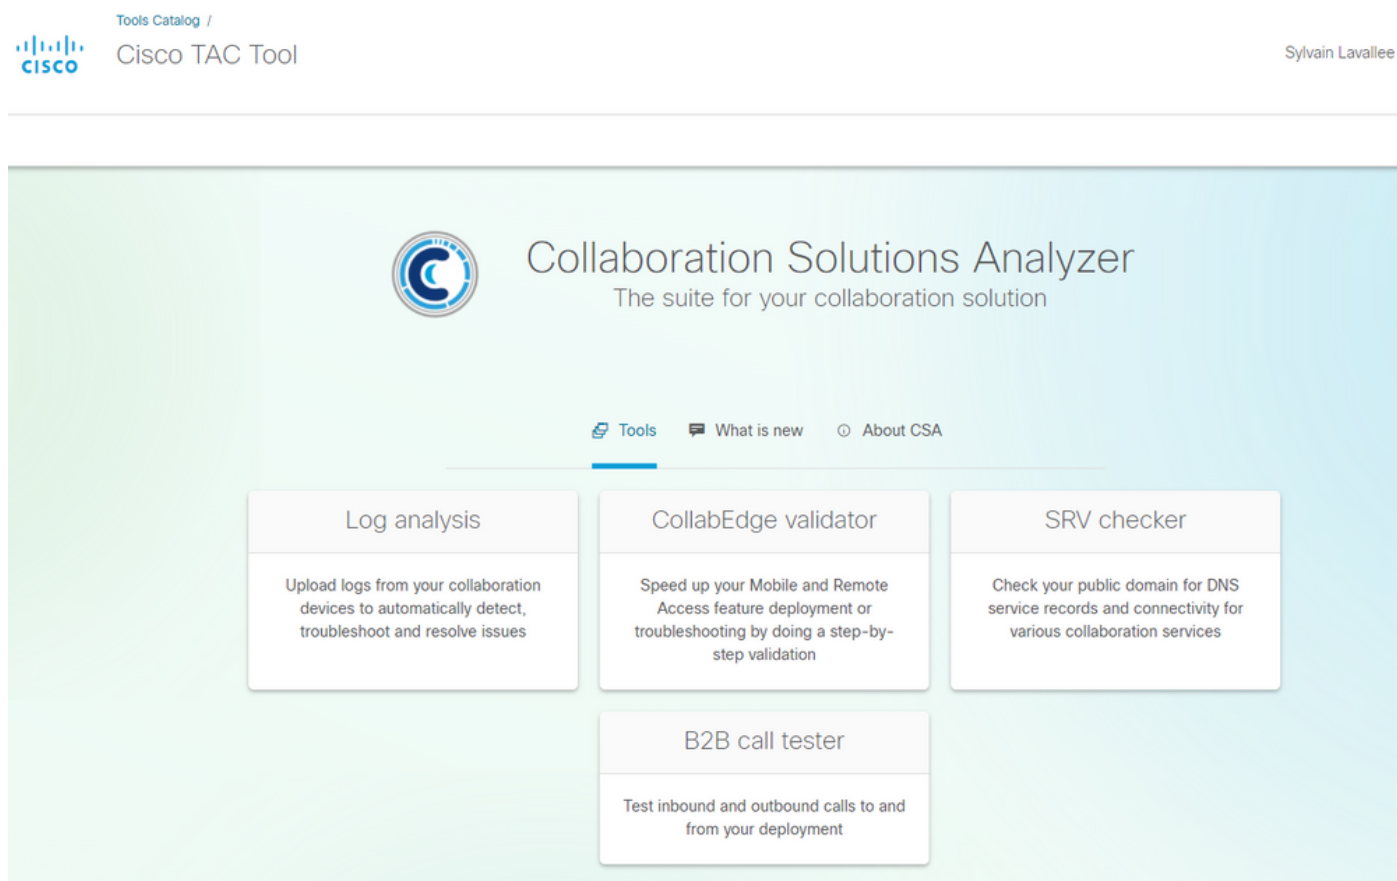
cisco

Tools Catalog /

Cisco TAC Tool

Sylvain Lavallee

Collaboration Solutions Analyzer
The suite for your collaboration solution

Tools What is new About CSA

Log analysis

Upload logs from your collaboration devices to automatically detect, troubleshoot and resolve issues

CollabEdge validator

Speed up your Mobile and Remote Access feature deployment or troubleshooting by doing a step-by-step validation

SRV checker

Check your public domain for DNS service records and connectivity for various collaboration services

B2B call tester

Test inbound and outbound calls to and from your deployment